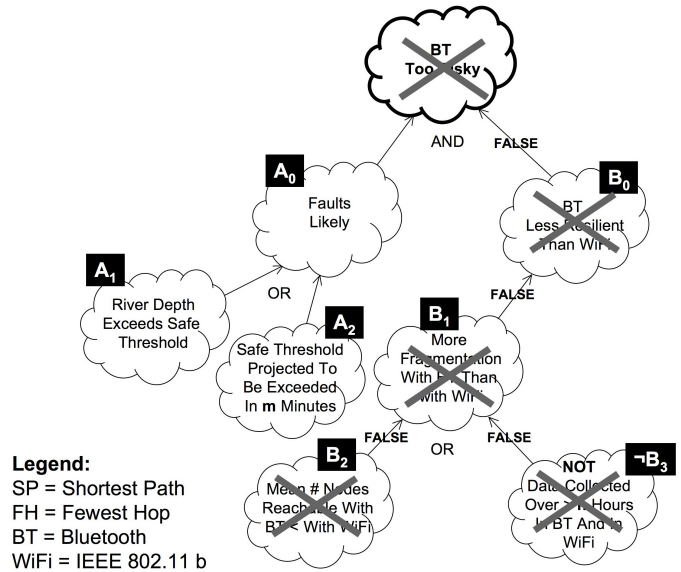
BT
Too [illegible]sky

AND

FALSE

$A_0$
Faults Likely

$B_0$
BT Less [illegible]ilient Than WiF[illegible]

$A_1$
River Depth Exceeds Safe Threshold

OR

$A_2$
Safe Threshold Projected To Be Exceeded In **m** Minutes

FALSE

$B_1$
More Fragmenta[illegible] With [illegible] Than With WiF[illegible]

FALSE

OR

FALSE

$B_2$
Mean # Nodes Reacha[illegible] With BT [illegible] With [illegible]

NOT
$\neg B_3$
Dat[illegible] Collected Over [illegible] Hours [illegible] BT And In WiFi

Legend:
SP = Shortest Path
FH = Fewest Hop
BT = Bluetooth
WiFi = IEEE 802.11 b